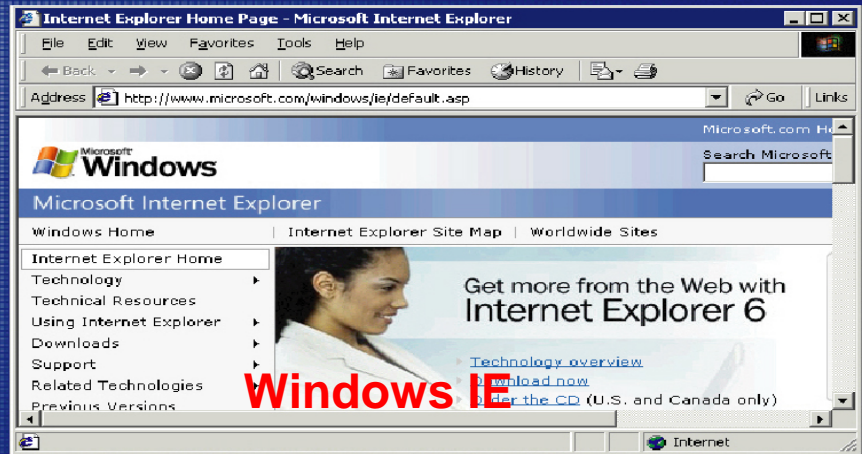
Internet Explorer Home Page - Microsoft Internet Explorer

File Edit View Favorites Tools Help

Back Search Favorites History

Address http://www.microsoft.com/windows/ie/default.asp Go Links

Microsoft.com H

Microsoft Windows

Search Microsoft

Microsoft Internet Explorer

Windows Home | Internet Explorer Site Map | Worldwide Sites

Internet Explorer Home
Technology
Technical Resources
Using Internet Explorer
Downloads
Support
Related Technologies
Previous Versions

Get more from the Web with Internet Explorer 6

Technology overview
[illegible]wnload now
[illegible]der the CD (U.S. and Canada only)

Windows IE

Internet